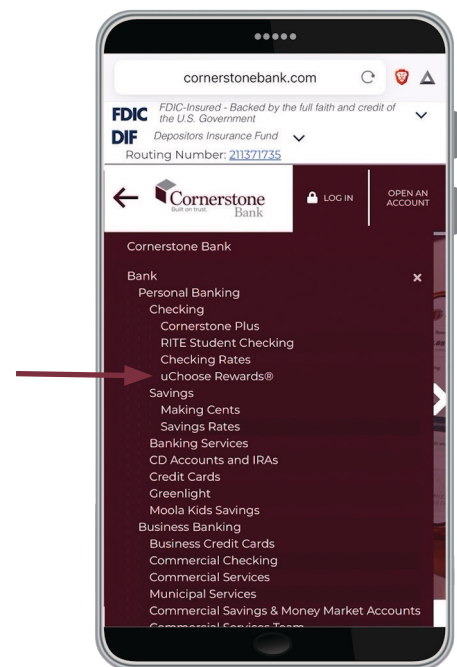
cornerstonebank.com

FDIC FDIC-Insured - Backed by the full faith and credit of the U.S. Government

DIF Depositors Insurance Fund

Routing Number: 211371735

Cornerstone Bank
Built on trust.

LOG IN

OPEN AN ACCOUNT

Cornerstone Bank

Bank

×

Personal Banking
Checking
Cornerstone Plus
RITE Student Checking
Checking Rates
uChoose Rewards®
Savings
Making Cents
Savings Rates
Banking Services
CD Accounts and IRAs
Credit Cards
Greenlight
Moola Kids Savings
Business Banking
Business Credit Cards
Commercial Checking
Commercial Services
Municipal Services
Commercial Savings & Money Market Accounts
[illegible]